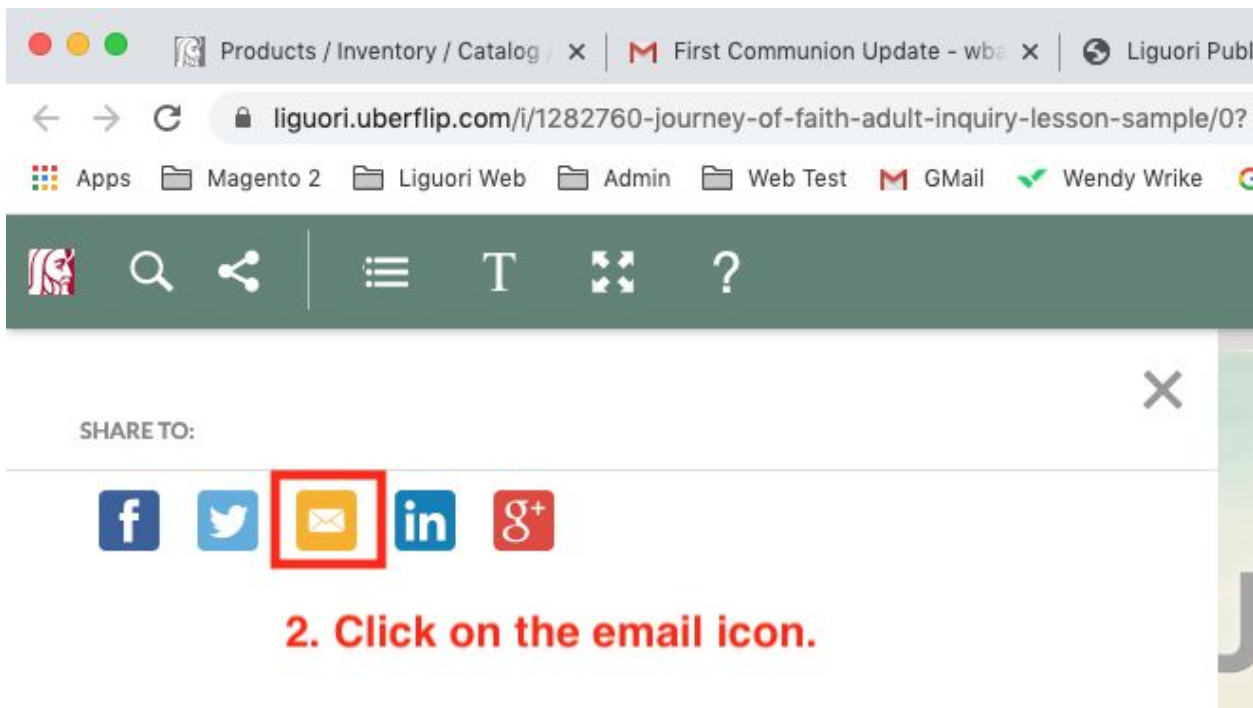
Products / Inventory / Catalog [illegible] ×
First Communion Update - wb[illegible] ×
Liguori Publ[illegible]

liguori.uberflip.com/i/1282760-journey-of-faith-adult-inquiry-lesson-sample/0?

Apps Magento 2 Liguori Web Admin Web Test GMail Wendy Wrike

T ?

×

SHARE TO:

f in $8^+$

2. Click on the email icon.